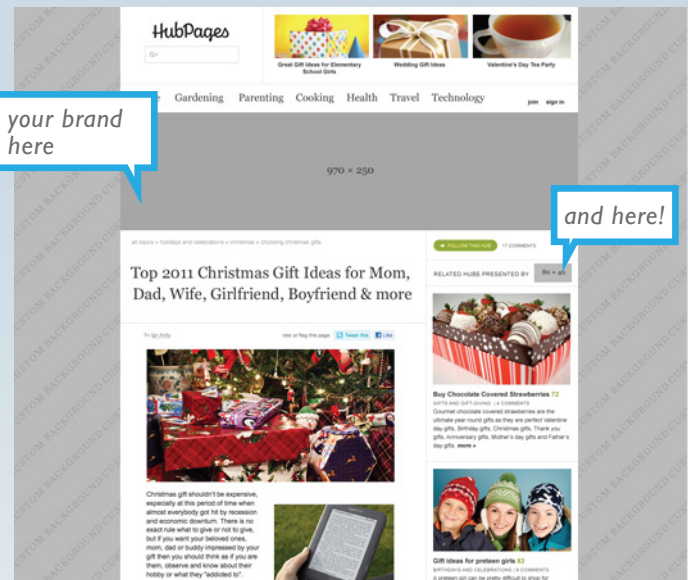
HubPages

Great Gift Ideas for Elementary School Girls

Wedding Gift Ideas

Valentine's Day Tea Party

your brand here

Gardening Parenting Cooking Health Travel Technology

join sign in

970 × 250

and here!

all topics » holidays and celebrations » christmas » choosing christmas gifts

FOLLOW THIS HUB 17 COMMENTS

Top 2011 Christmas Gift Ideas for Mom, Dad, Wife, Girlfriend, Boyfriend & more

RELATED HUBS PRESENTED BY 80 × 20

By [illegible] rate or flag this page Tweet this Like

Buy Chocolate Covered Strawberries 72

GIFTS AND GIFT-GIVING | 4 COMMENTS

Gourmet chocolate covered strawberries are the ultimate year round gifts as they are perfect Valentine day gifts, Birthday gifts, Christmas gifts, Thank you gifts, Anniversary gifts, Mother's day gifts and Father's day gifts. more »

Christmas gift shouldn't be expensive, especially at this period of time when almost everybody got hit by recession and economic downturn. There is no exact rule what to give or not to give, but if you want your beloved ones, mom, dad or buddy impressed by your gift then you should think as if you are them, observe and know about their hobby or what they "addicted to".

Gift ideas for preteen girls 83

BIRTHDAYS AND CELEBRATIONS | 8 COMMENTS

A preteen girl can be pretty difficult to shop for